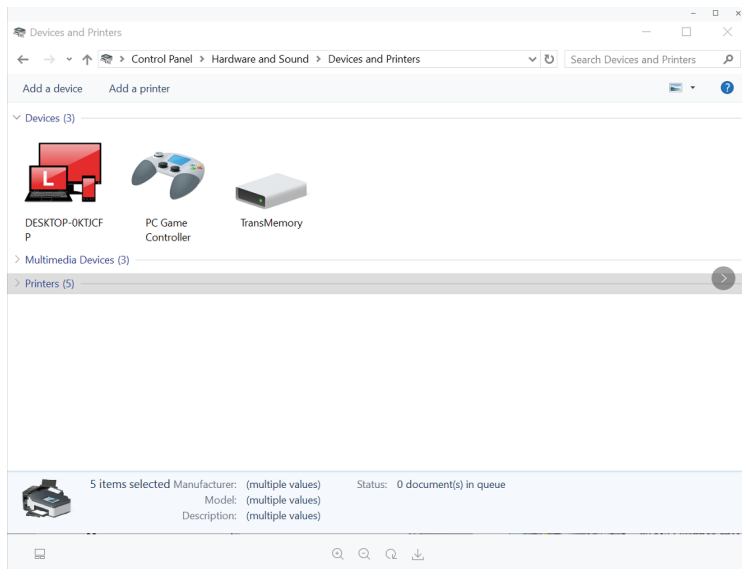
Devices and Printers

Control Panel > Hardware and Sound > Devices and Printers

Search Devices and Printers

Add a device Add a printer

Devices (3)

DESKTOP-0KTJCFP

PC Game Controller

TransMemory

Multimedia Devices (3)

Printers (5)

5 items selected Manufacturer: (multiple values) Status: 0 document(s) in queue
Model: (multiple values)
Description: (multiple values)